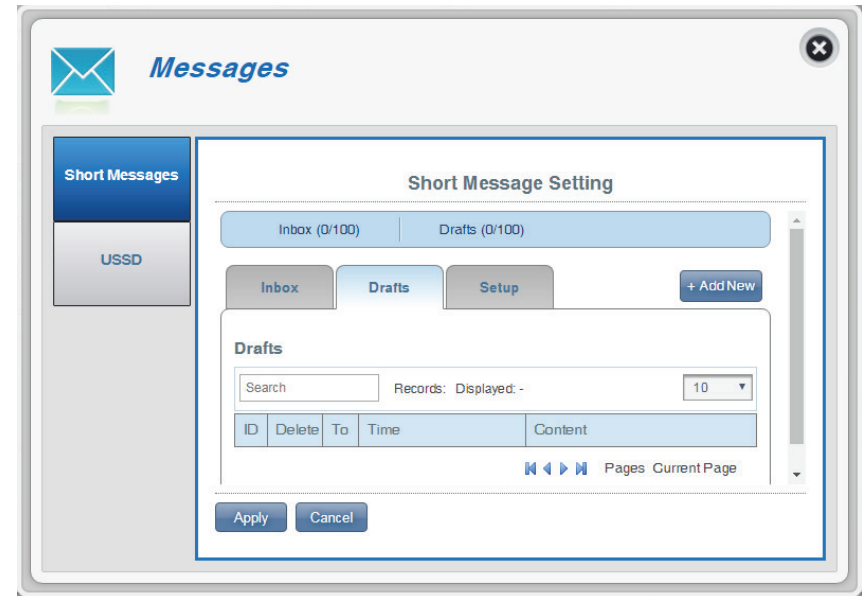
Messages

Short Messages

USSD

Short Message Setting

Inbox (0/100)

Drafts (0/100)

Inbox

Drafts

Setup

+ Add New

Drafts

Search

Records: Displayed: -

10

| ID | Delete | To | Time | Content |
|---|---|---|---|---|

Pages Current Page

Apply

Cancel